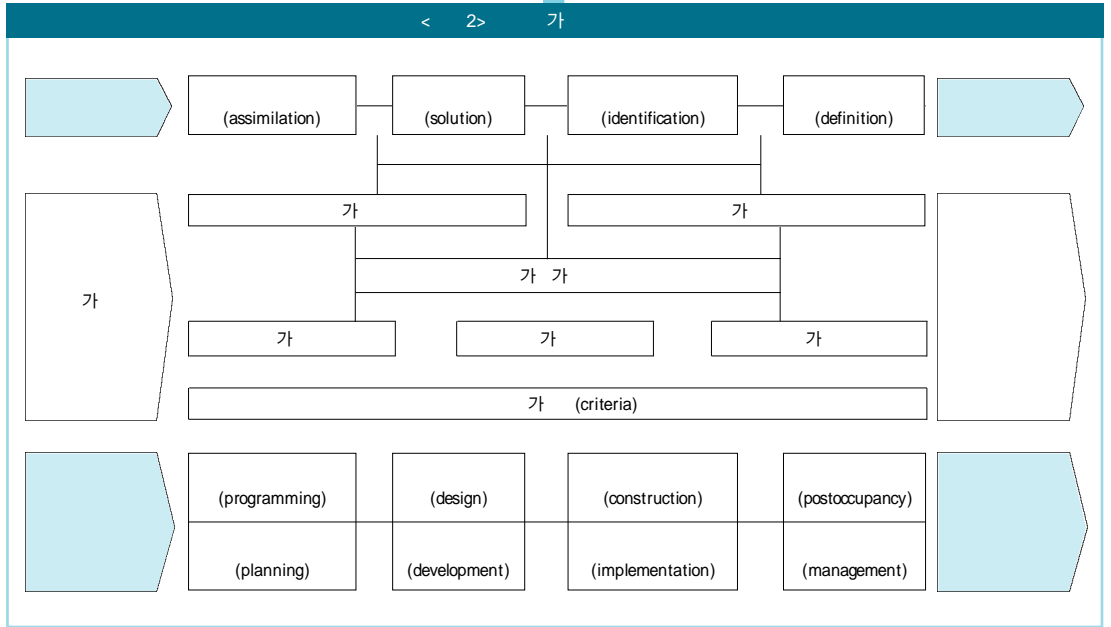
< 2> 가

(assimilation)

(solution)

(identification)

(definition)

가

가

가 가

가

가

가

가

가 (criteria)

(programming)

(planning)

(design)

(development)

(construction)

(implementation)

(postoccupancy)

(management)